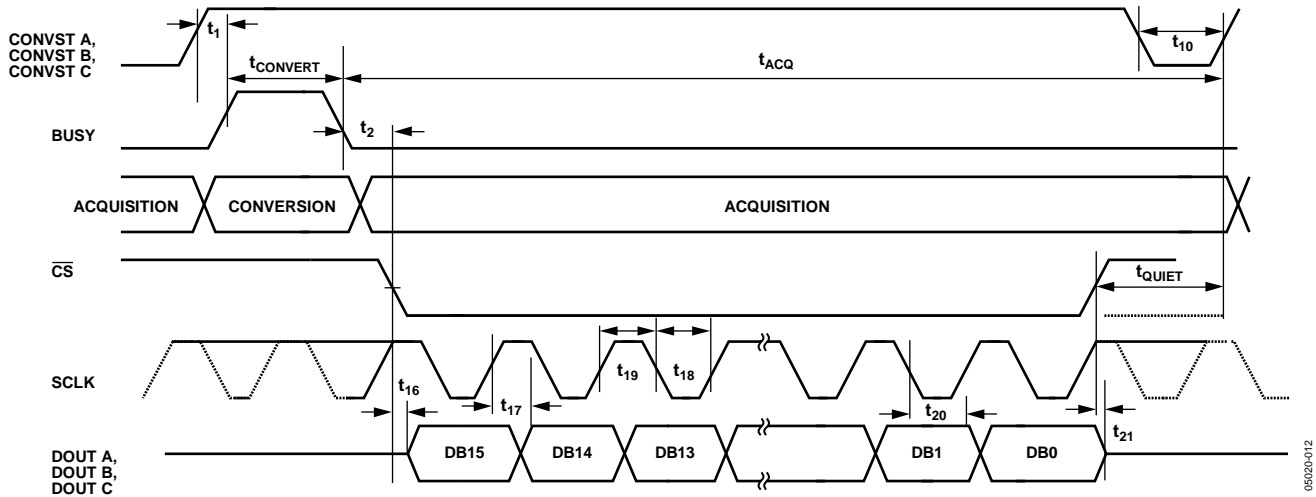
CONVST A, CONVST B, CONVST C

$t_1$

$t_{10}$

$t_{CONVERT}$

$t_{ACQ}$

BUSY

$t_2$

ACQUISITION

CONVERSION

ACQUISITION

$\overline{CS}$

$t_{QUIET}$

SCLK

$t_{19}$

$t_{18}$

$t_{16}$

$t_{17}$

$t_{20}$

$t_{21}$

DOUT A, DOUT B, DOUT C

DB15

DB14

DB13

DB1

DB0

05020-012